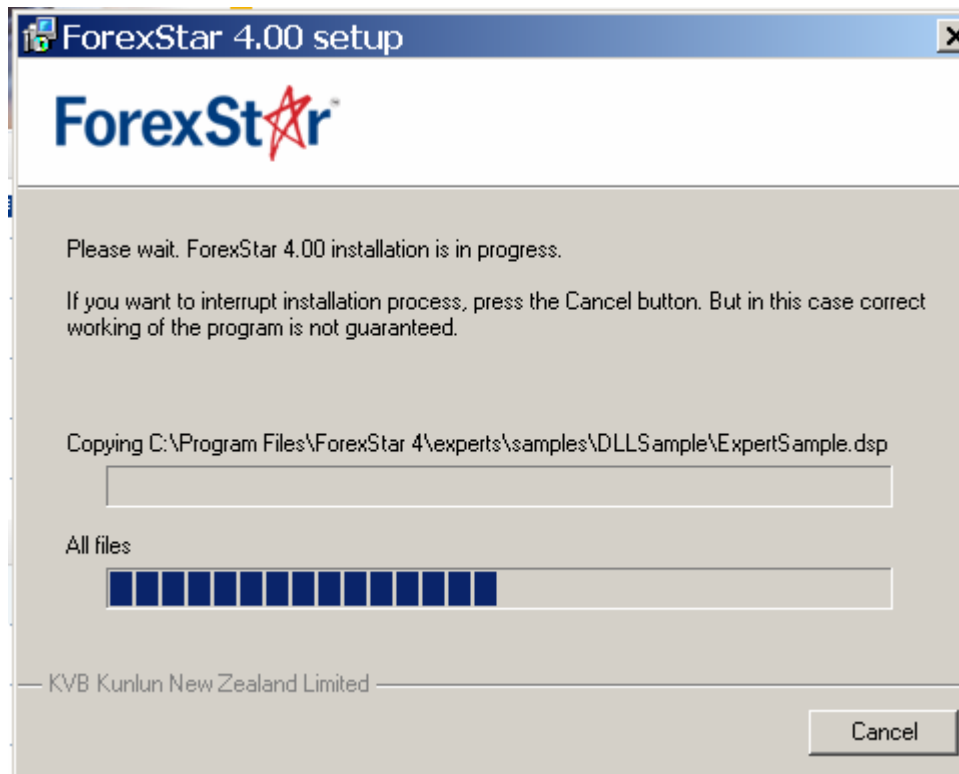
ForexStar 4.00 setup

ForexStar™

Please wait. ForexStar 4.00 installation is in progress.

If you want to interrupt installation process, press the Cancel button. But in this case correct working of the program is not guaranteed.

Copying C:\Program Files\ForexStar 4\experts\samples\DLLSample\ExpertSample.dsp

All files

KVB Kunlun New Zealand Limited

Cancel